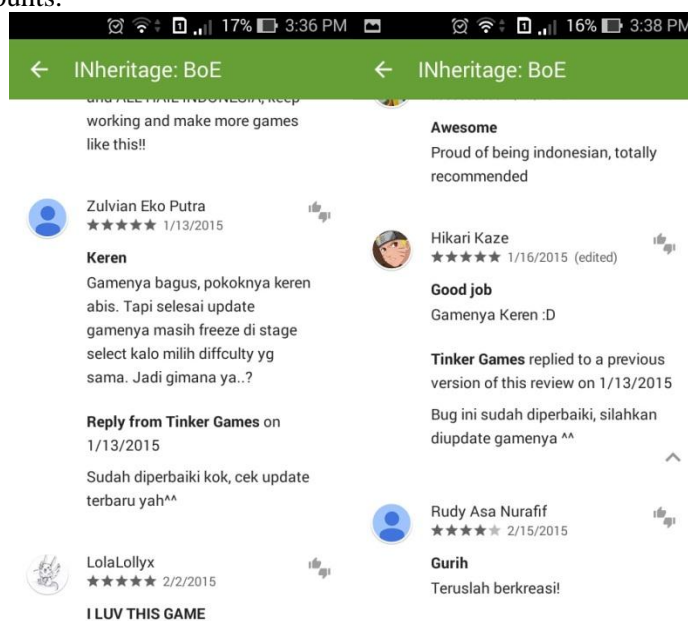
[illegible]

17% 3:36 PM

← INheritage: BoE

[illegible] working and make more games like this!!

Zulvian Eko Putra
★★★★★ 1/13/2015

Keren
Gamenya bagus, pokoknya keren abis. Tapi selesai update gamenya masih freeze di stage select kalo milih diffculty yg sama. Jadi gimana ya..?

Reply from Tinker Games on 1/13/2015
Sudah diperbaiki kok, cek update terbaru yah^^

LolaLollyx
★★★★★ 2/2/2015

I LUV THIS GAME

16% 3:38 PM

← INheritage: BoE

Awesome
Proud of being indonesian, totally recommended

Hikari Kaze
★★★★★ 1/16/2015 (edited)

Good job
Gamenya Keren :D

Tinker Games replied to a previous version of this review on 1/13/2015
Bug ini sudah diperbaiki, silahkan diupdate gamenya ^^

Rudy Asa Nurafif
★★★★★ 2/15/2015

Gurih
Teruslah berkreasi!